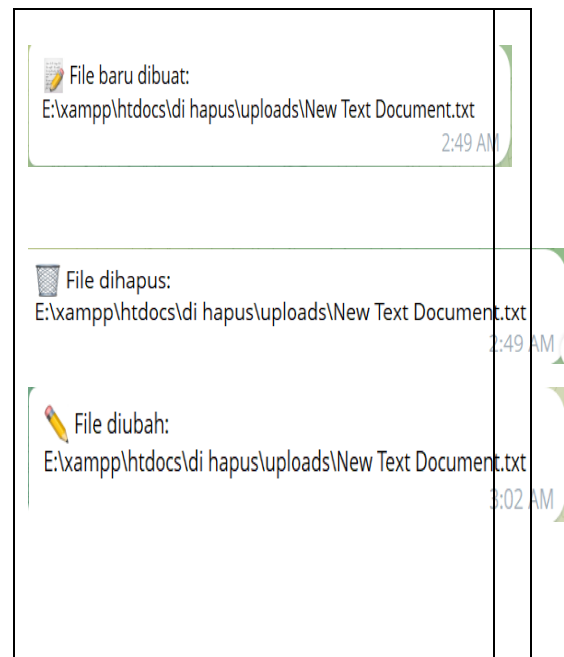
📝 File baru dibuat:
E:\xampp\htdocs\di hapus\uploads\New Text Document.txt
2:49 AM

🗑️ File dihapus:
E:\xampp\htdocs\di hapus\uploads\New Text Document.txt
2:49 AM

✏️ File diubah:
E:\xampp\htdocs\di hapus\uploads\New Text Document.txt
3:02 AM